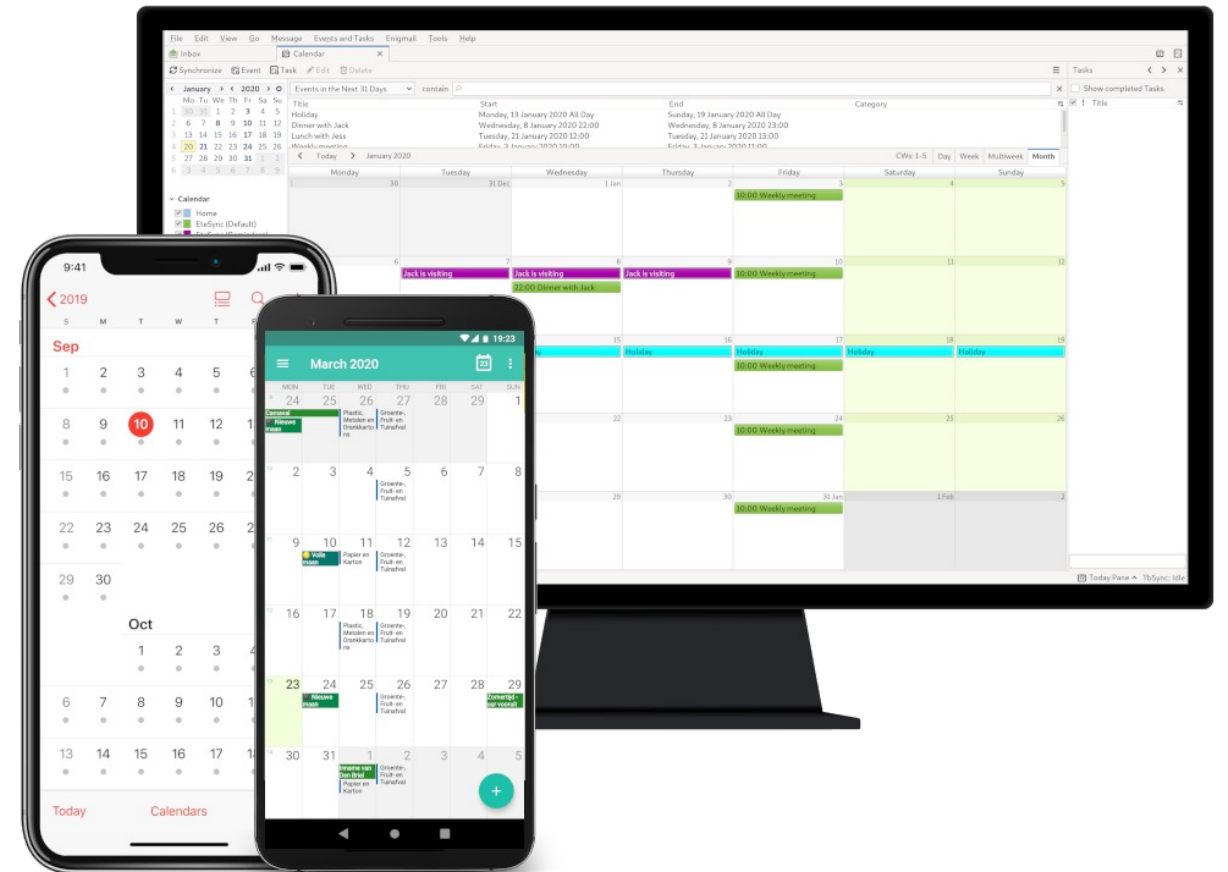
File Edit View Go Message Events and Tasks Enigmail Tools Help

Inbox Calendar

Synchronize Event Task Edit Delete

Tasks

Show completed Tasks

Title

January 2020

Mo Tu We Th Fr Sa Su
30 31 1 2 3 4 5
6 7 8 9 10 11 12
13 14 15 16 17 18 19
20 21 22 23 24 25 26
27 28 29 30 31 1 2
3 4 5 6 7 8 9

Events in the Next 31 Days contain

| Title | Start | End | Category |
|---|---|---|---|
| Holiday | Monday, 13 January 2020 All Day | Sunday, 19 January 2020 All Day | |
| Dinner with Jack | Wednesday, 8 January 2020 22:00 | Wednesday, 8 January 2020 23:00 | |
| Lunch with Jess | Tuesday, 21 January 2020 12:00 | Tuesday, 21 January 2020 13:00 | |

Today January 2020 CWs: 1-5 Day Week Multiweek Month

Monday Tuesday Wednesday Thursday Friday Saturday Sunday

30 31 Dec 1 Jan 2 3 4 5
10:00 Weekly meeting

6 7 8 9 10 11 12
Jack is visiting Jack is visiting Jack is visiting 10:00 Weekly meeting
22:00 Dinner with Jack

15 16 17 18 19
Holiday Holiday Holiday Holiday
10:00 Weekly meeting

22 23 24 25 26
10:00 Weekly meeting

29 30 31 Jan 1 Feb 2
10:00 Weekly meeting

Calendar
Home
EteSync (Default)

Today Pane TbSync: idle

9:41

2019

S M T W T F

Sep
1 2 3 4 5 6
8 9 10 11 12 13
15 16 17 18 19
22 23 24 25 26
29 30

Oct
1 2 3
6 7 8 9 10
13 14 15 16 17

Today Calendars

19:23

March 2020

MON TUE WED THU FRI SAT SUN
24 25 26 27 28 29 1
Carnaval
Nieuwe maan
Plastic, Metalen en Drankkartons
Groente-, Fruit- en Tuinafval
2 3 4 5 6 7 8
Groente-, Fruit- en Tuinafval
9 10 11 12 13 14 15
Volle maan
Papier en Karton
Groente-, Fruit- en Tuinafval
16 17 18 19 20 21 22
Plastic, Metalen en Drankkartons
Groente-, Fruit- en Tuinafval
23 24 25 26 27 28 29
Nieuwe maan
Groente-, Fruit- en Tuinafval
Zomertijd - uur vooruit
30 31 1 2 3 4 5
Inname van Dan Briel
Papier en Karton
Groente-, Fruit- en Tuinafval